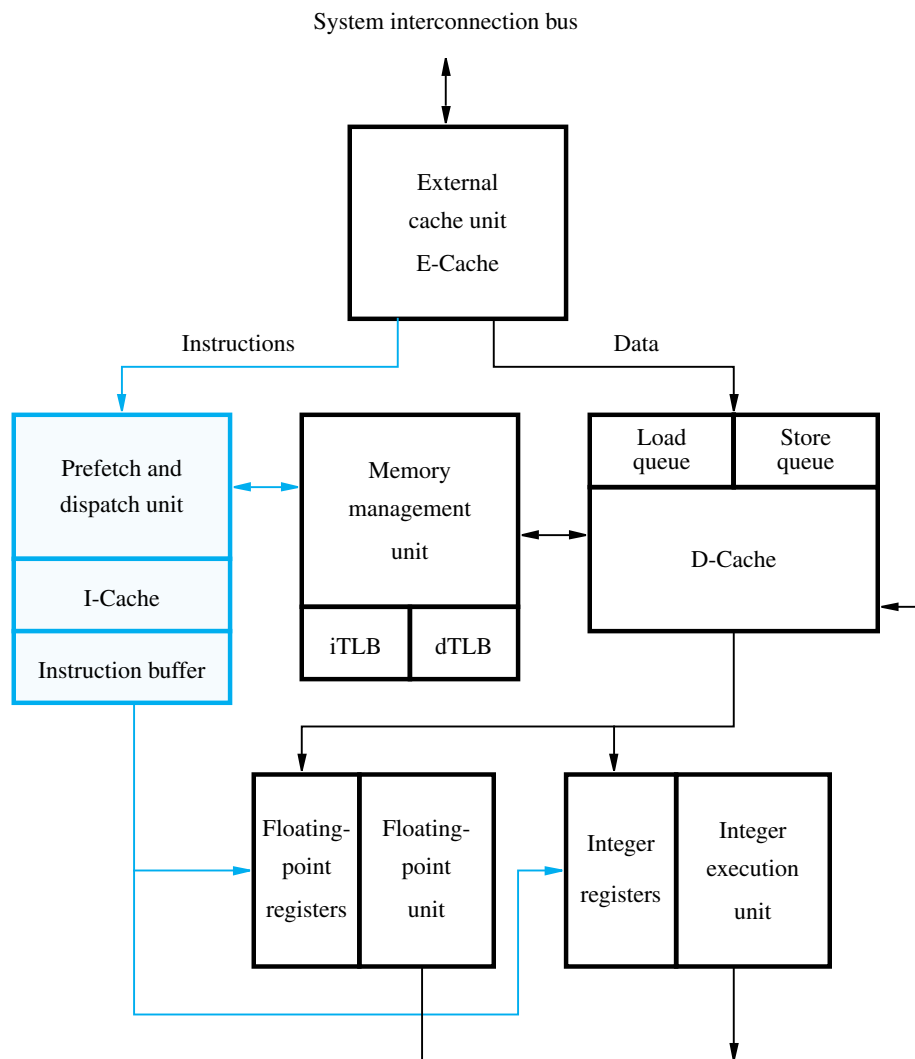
System interconnection bus

External cache unit E-Cache

Instructions

Data

Prefetch and dispatch unit

I-Cache

Instruction buffer

Memory management unit

iTLB

dTLB

Load queue

Store queue

D-Cache

Floating-point registers

Floating-point unit

Integer registers

Integer execution unit